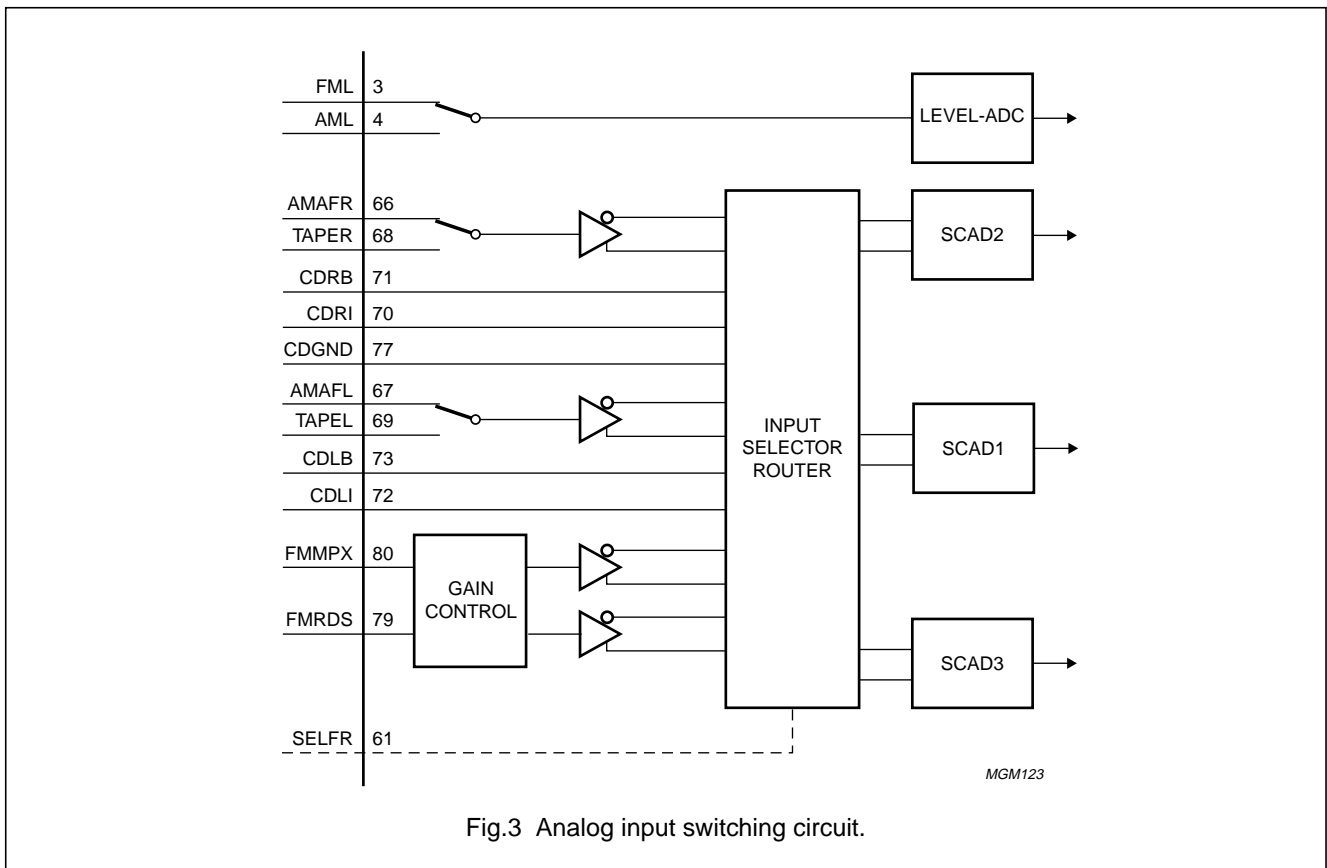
FML 3
AML 4
LEVEL-ADC
AMAFR 66
TAPER 68
SCAD2
CDRB 71
CDRI 70
CDGND 77
AMAFL 67
TAPEL 69
INPUT SELECTOR ROUTER
SCAD1
CDLB 73
CDLI 72
FMMPX 80
GAIN CONTROL
FMRDS 79
SCAD3
SELFR 61
MGM123

Fig.3 Analog input switching circuit.